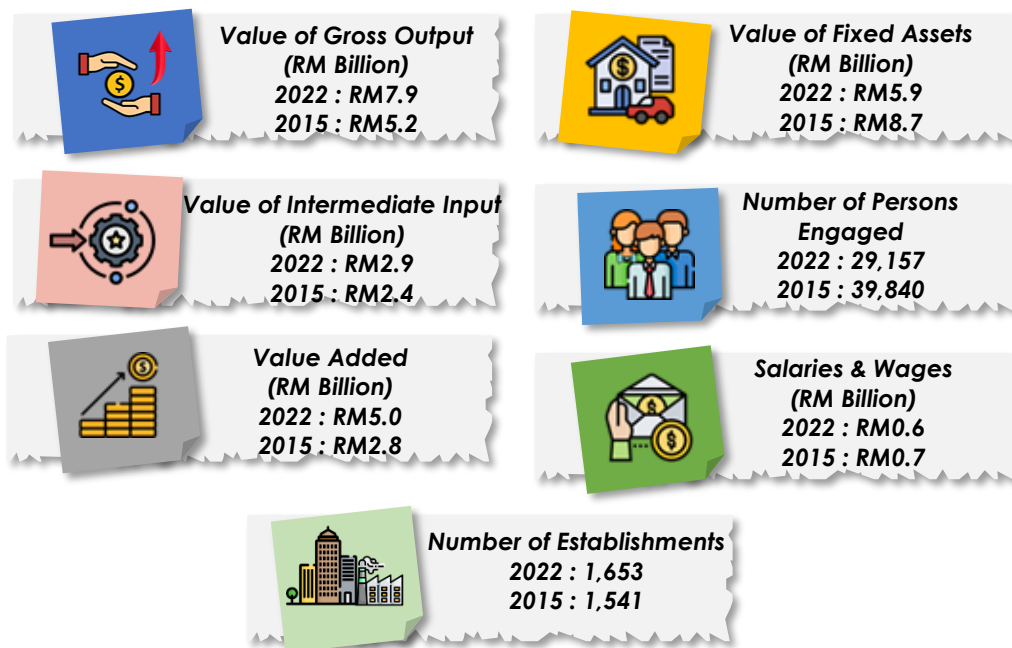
Value of Gross Output
(RM Billion)
2022 : RM7.9
2015 : RM5.2

Value of Fixed Assets
(RM Billion)
2022 : RM5.9
2015 : RM8.7

Value of Intermediate Input
(RM Billion)
2022 : RM2.9
2015 : RM2.4

Number of Persons
Engaged
2022 : 29,157
2015 : 39,840

Value Added
(RM Billion)
2022 : RM5.0
2015 : RM2.8

Salaries & Wages
(RM Billion)
2022 : RM0.6
2015 : RM0.7

Number of Establishments
2022 : 1,653
2015 : 1,541